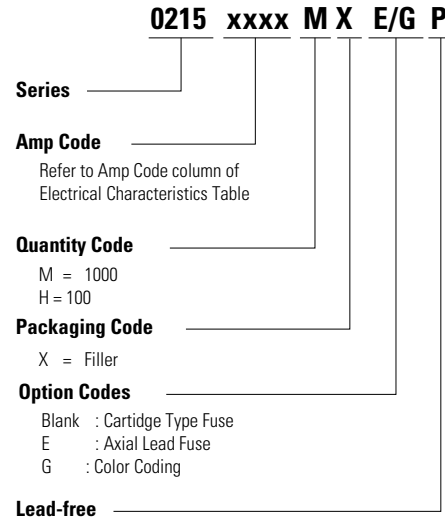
0215 xxxx M X E/G P

Series

Amp Code

Refer to Amp Code column of Electrical Characteristics Table

Quantity Code

M = 1000
H = 100

Packaging Code

X = Filler

Option Codes

Blank : Cartidge Type Fuse
E : Axial Lead Fuse
G : Color Coding

Lead-free